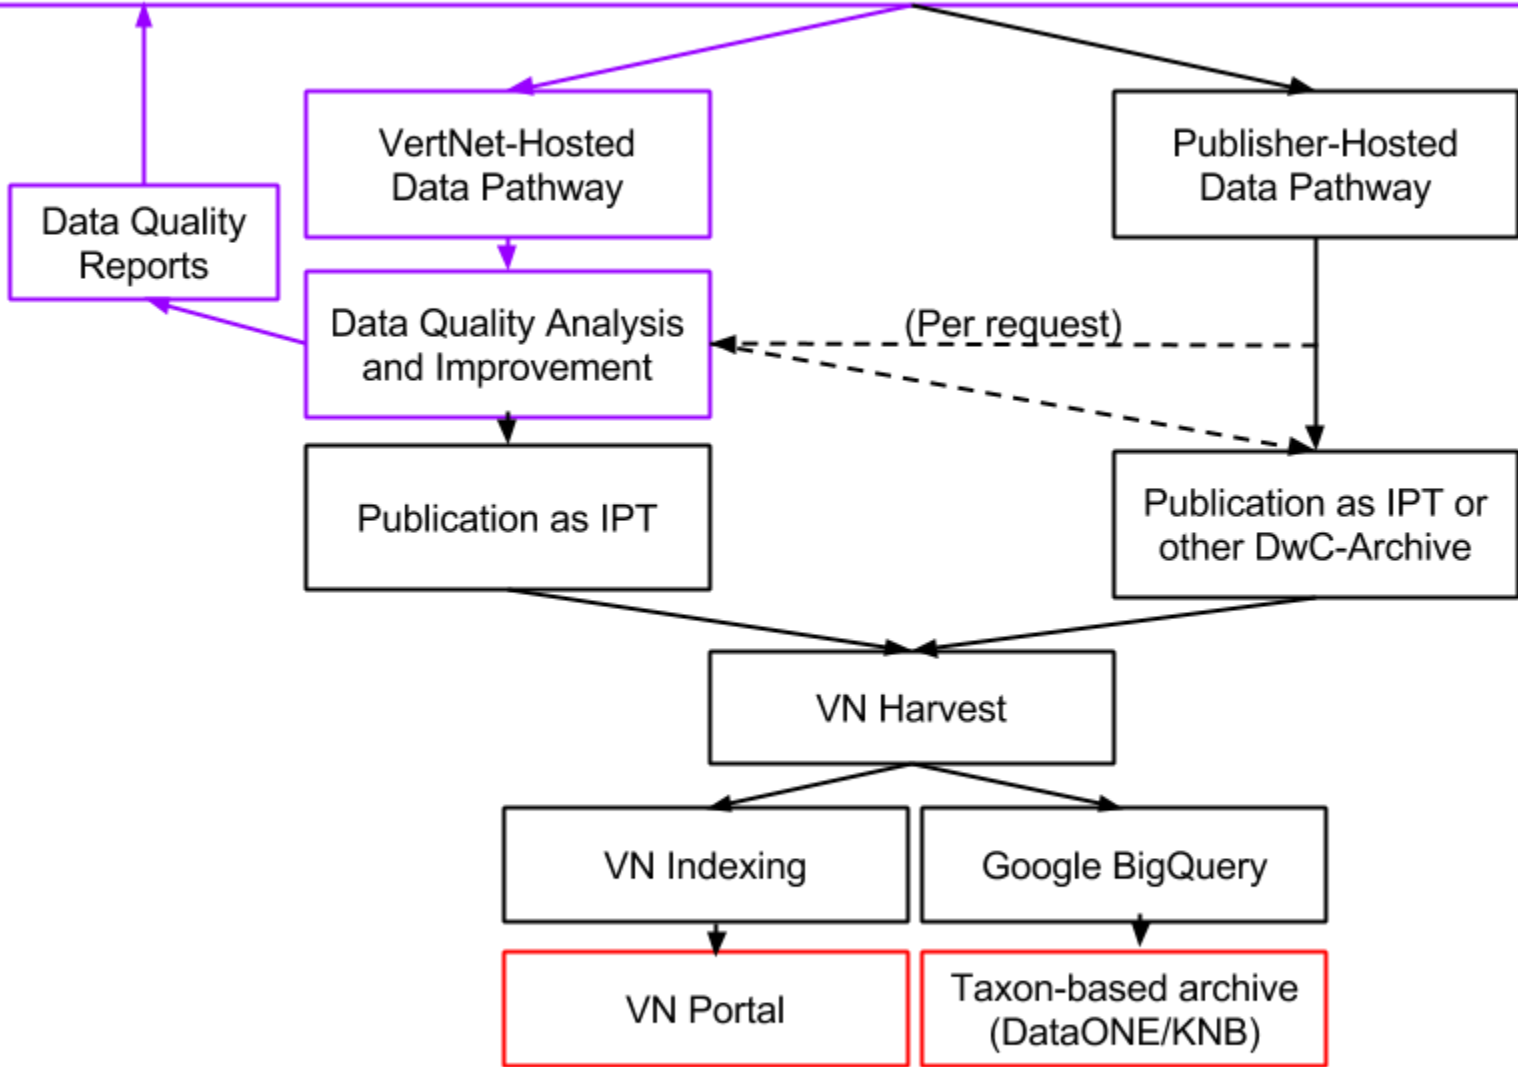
VertNet-Hosted Data Pathway

Publisher-Hosted Data Pathway

Data Quality Reports

Data Quality Analysis and Improvement

(Per request)

Publication as IPT

Publication as IPT or other DwC-Archive

VN Harvest

VN Indexing

Google BigQuery

VN Portal

Taxon-based archive (DataONE/KNB)